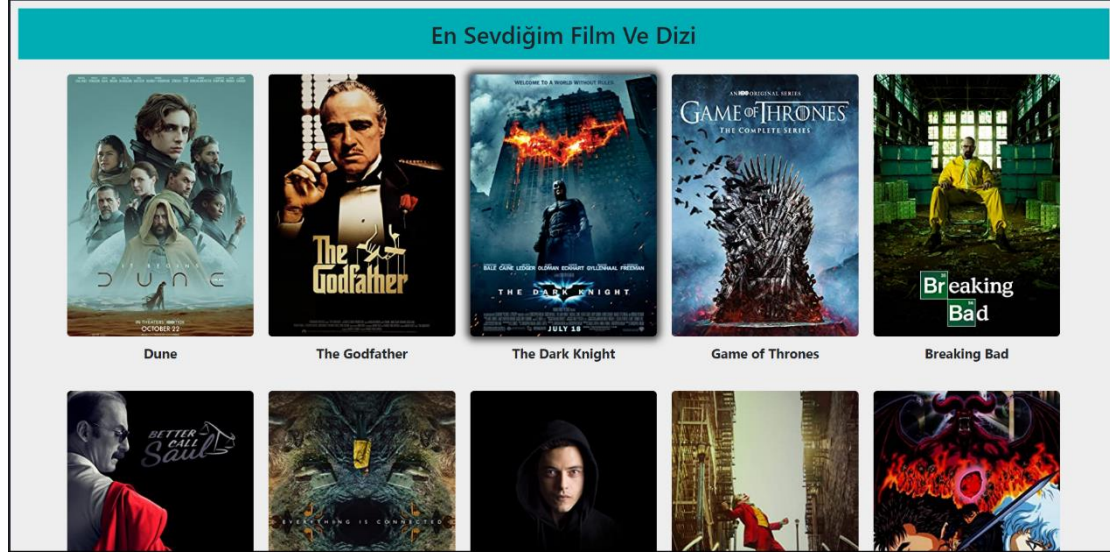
En Sevdiğim Film Ve Dizi

DUNE
IN THEATERS
OCTOBER 22

The Godfather

WELCOME TO A WORLD WITHOUT RULES
BALE CAINE LEDGER OLDMAN ECKHART GYLLENHAAL FREEMAN
THE DARK KNIGHT
JULY 18

HBO ORIGINAL SERIES
GAME OF THRONES
THE COMPLETE SERIES

Breaking Bad

Dune

The Godfather

The Dark Knight

Game of Thrones

Breaking Bad

BETTER CALL Saul

EVERYTHING IS CONNECTED